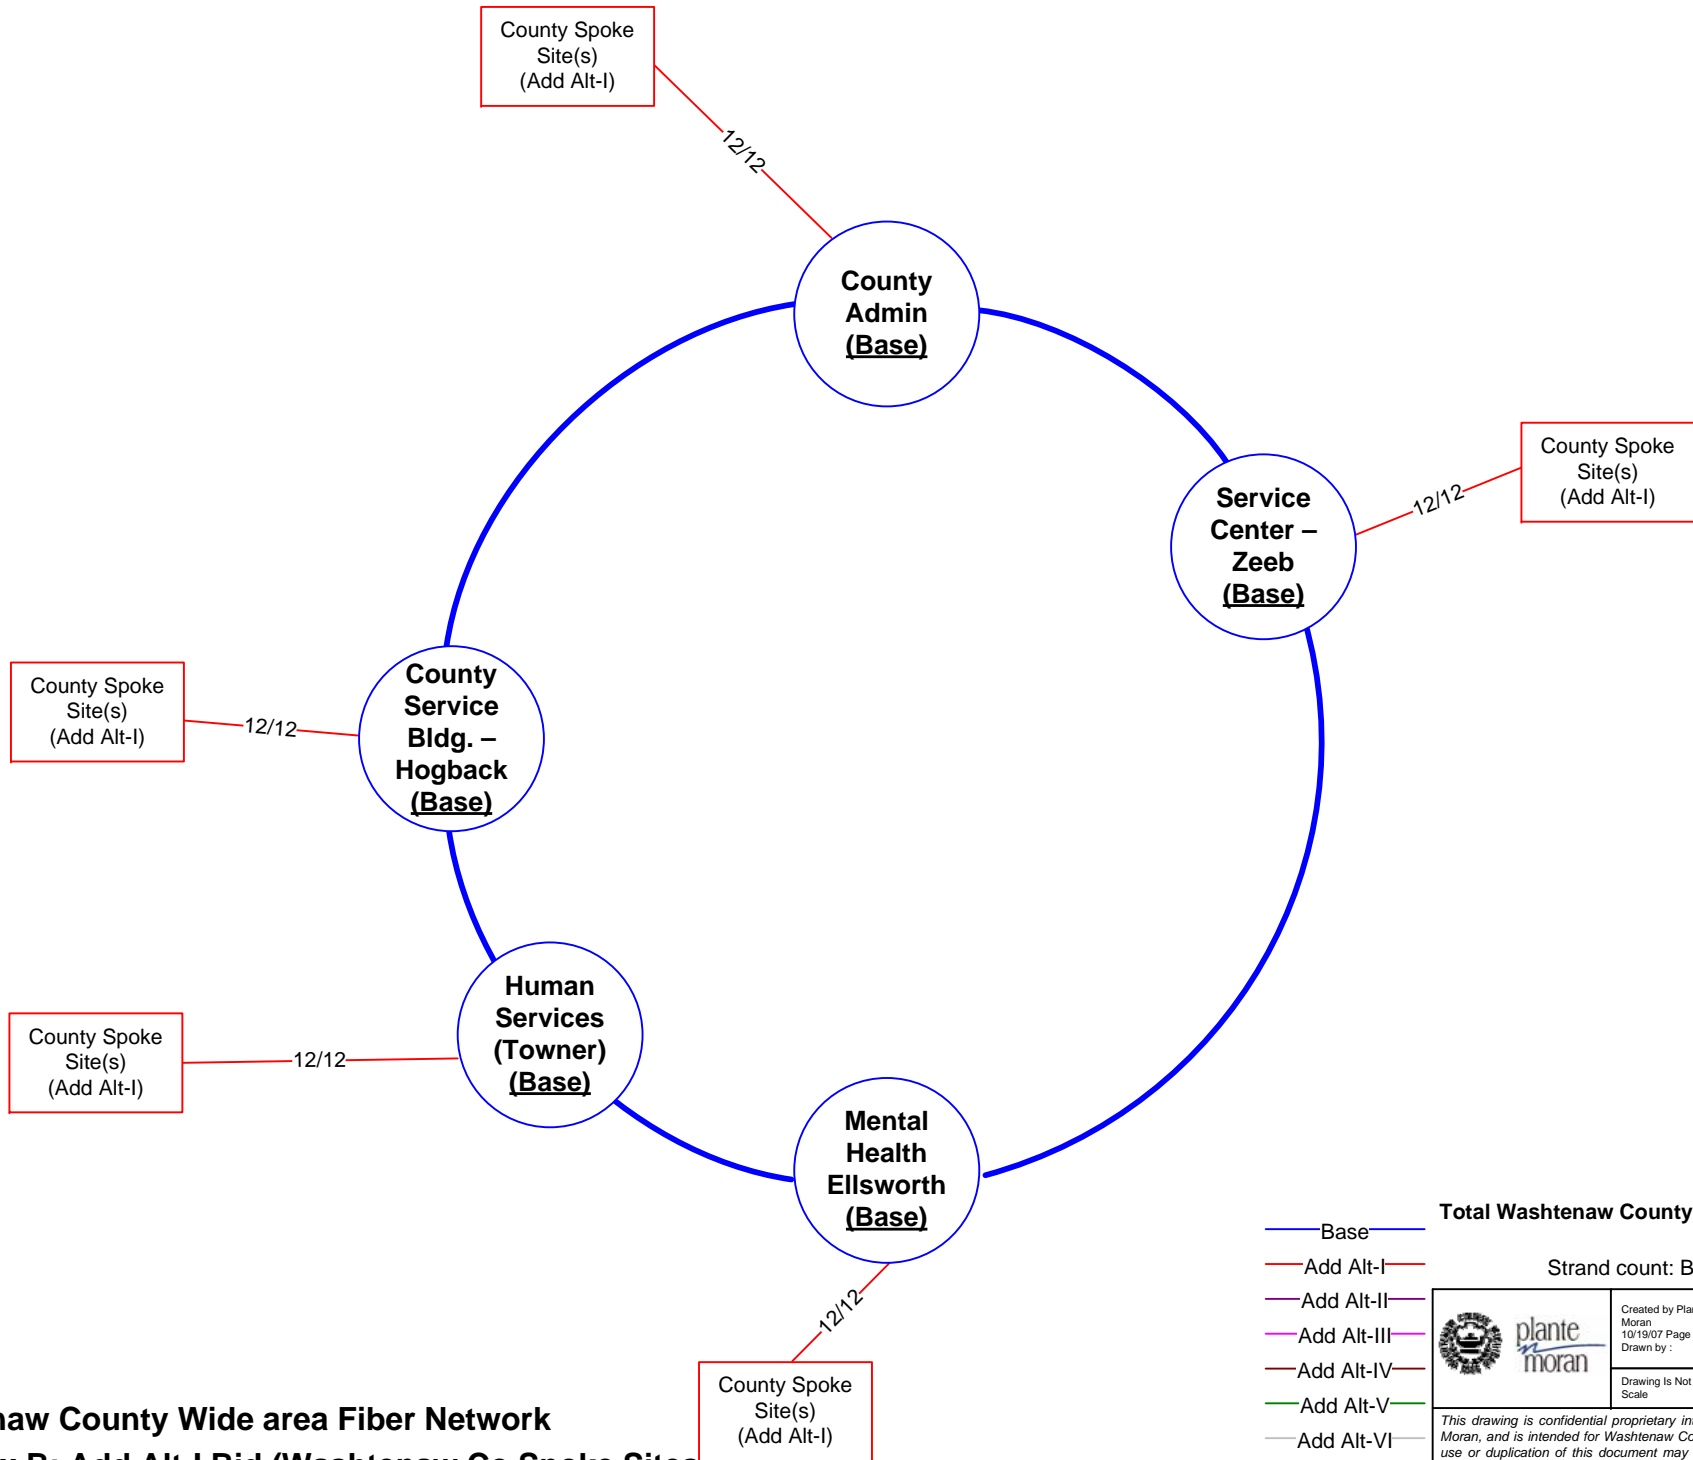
County Spoke Site(s) (Add Alt-I)

12/12

County Admin (Base)

County Spoke Site(s) (Add Alt-I)

12/12

Service Center – Zeeb (Base)

County Spoke Site(s) (Add Alt-I)

12/12

County Service Bldg. – Hogback (Base)

County Spoke Site(s) (Add Alt-I)

12/12

Human Services (Towner) (Base)

Mental Health Ellsworth (Base)

12/12

County Spoke Site(s) (Add Alt-I)

Base
Add Alt-I
Add Alt-II
Add Alt-III
Add Alt-IV
Add Alt-V
Add Alt-VI

Total Washtenaw County

Strand count: B

plante moran

Created by Pla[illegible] Moran 10/19/07 Page Drawn by :

Drawing Is Not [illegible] Scale

This drawing is confidential proprietary in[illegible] Moran, and is intended for Washtenaw Co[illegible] use or duplication of this document may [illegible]

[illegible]naw County Wide area Fiber Network

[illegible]